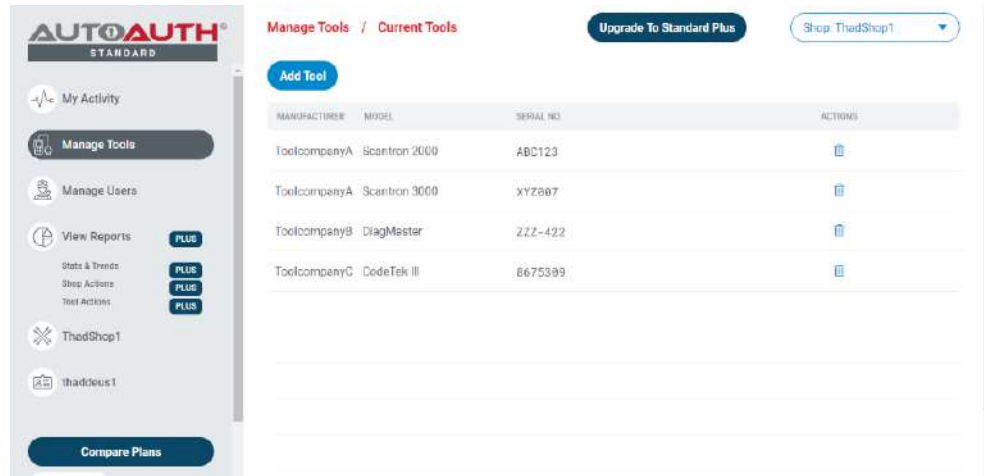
AUTOAUTH®
STANDARD

My Activity

Manage Tools

Manage Users

View Reports PLUS

Stats & Trends PLUS
Shop Actions PLUS
Tool Actions PLUS

ThadShop1

thaddeus1

Compare Plans

Manage Tools / Current Tools

Upgrade To Standard Plus

Shop: ThadShop1

Add Tool

| MANUFACTURER | MODEL | SERIAL NO. | ACTIONS |
|---|---|---|---|
| ToolcompanyA | Scantron 2000 | ABC123 | |
| ToolcompanyA | Scantron 3000 | XYZ887 | |
| ToolcompanyB | DiagMaster | ZZZ-422 | |
| ToolcompanyC | CodeTek III | 8675309 | |